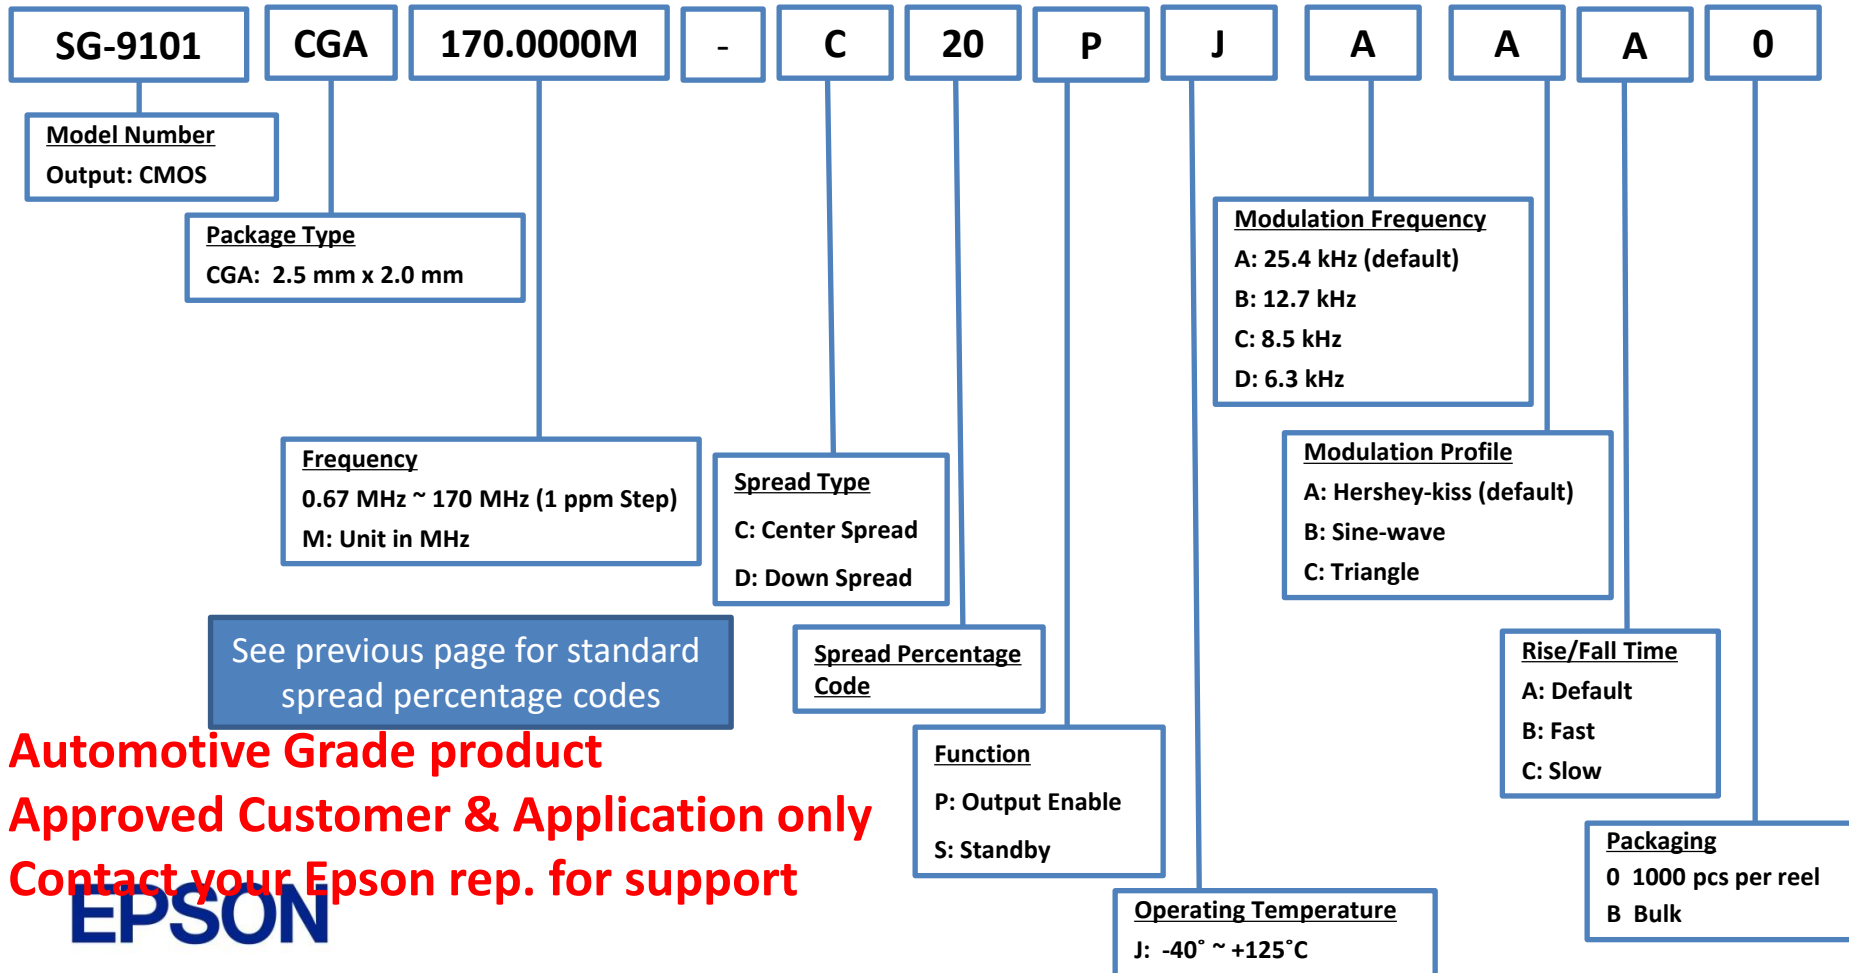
| SG-9101 | CGA | 170.0000M | - | C | 20 | P | J | A | A | A | 0 |
|---|---|---|---|---|---|---|---|---|---|---|---|

Model Number
Output: CMOS

Package Type
CGA: 2.5 mm x 2.0 mm

Modulation Frequency
A: 25.4 kHz (default)
B: 12.7 kHz
C: 8.5 kHz
D: 6.3 kHz

Frequency
0.67 MHz ~ 170 MHz (1 ppm Step)
M: Unit in MHz

Spread Type
C: Center Spread
D: Down Spread

Modulation Profile
A: Hershey-kiss (default)
B: Sine-wave
C: Triangle

See previous page for standard spread percentage codes

Spread Percentage Code

Rise/Fall Time
A: Default
B: Fast
C: Slow

Automotive Grade product
Approved Customer & Application only
Contact your Epson rep. for support

Function
P: Output Enable
S: Standby

Packaging
0 1000 pcs per reel
B Bulk

EPSON

Operating Temperature
J: -40° ~ +125°C